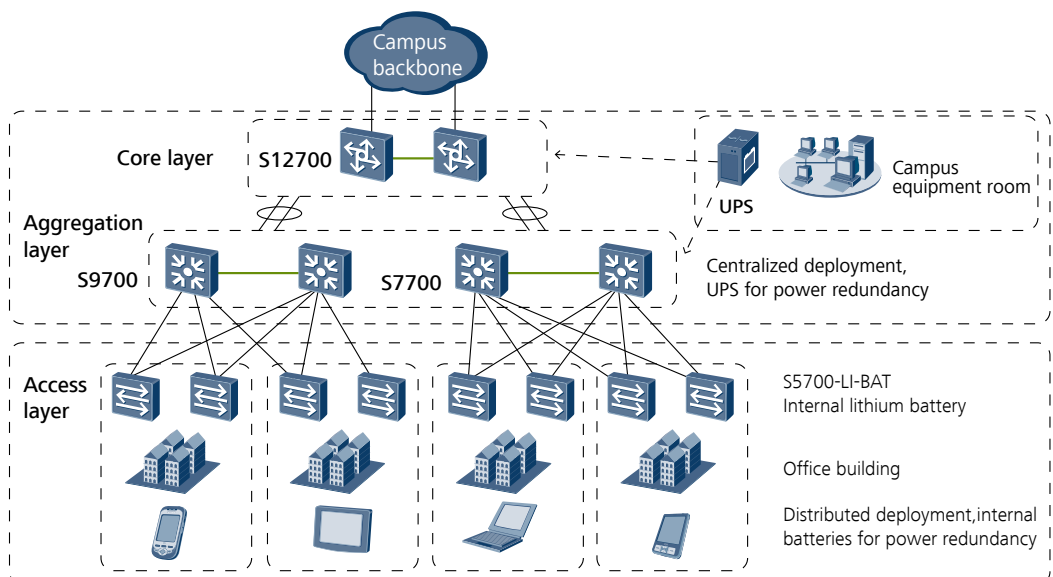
Campus backbone

Core layer

S12700

UPS

Campus equipment room

Aggregation layer

S9700

S7700

Centralized deployment, UPS for power redundancy

Access layer

S5700-LI-BAT
Internal lithium battery

Office building

Distributed deployment,internal batteries for power redundancy